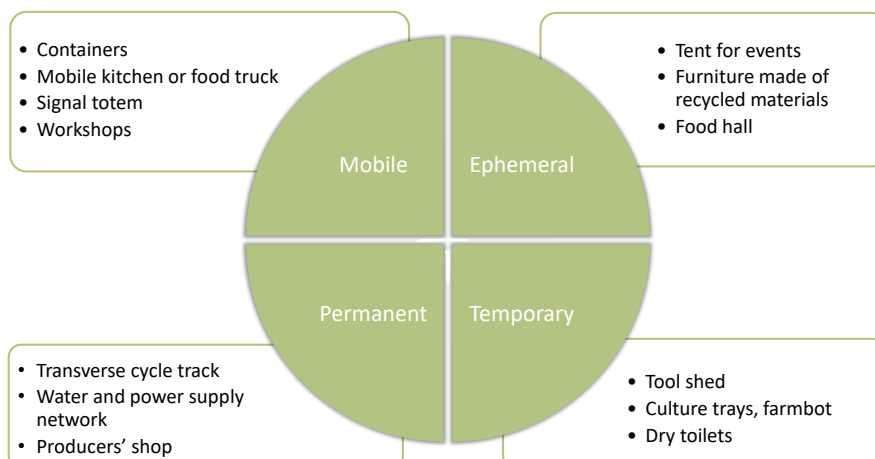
- Containers
- Mobile kitchen or food truck
- Signal totem
- Workshops

- Tent for events
- Furniture made of recycled materials
- Food hall

Mobile

Ephemeral

Permanent

Temporary

- Transverse cycle track
- Water and power supply network
- Producers' shop

- Tool shed
- Culture trays, farmbot
- Dry toilets